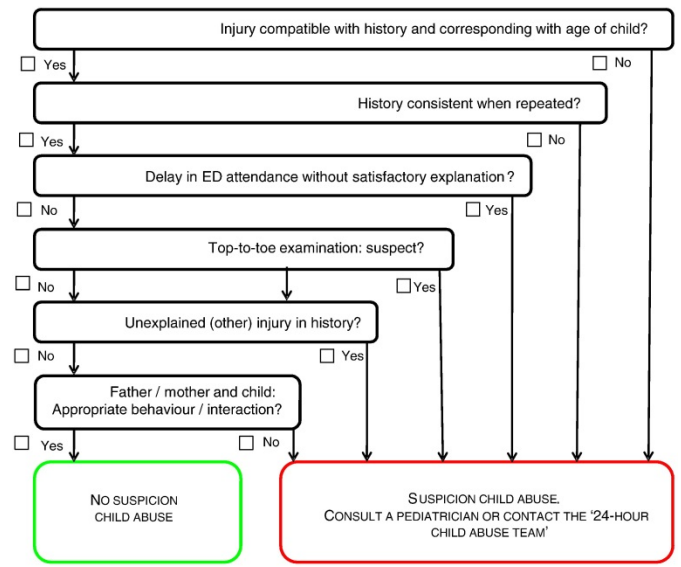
Injury compatible with history and corresponding with age of child?

☐ Yes

☐ No

History consistent when repeated?

☐ Yes

☐ No

Delay in ED attendance without satisfactory explanation?

☐ No

☐ Yes

Top-to-toe examination: suspect?

☐ No

☐ Yes

Unexplained (other) injury in history?

☐ No

☐ Yes

Father / mother and child: Appropriate behaviour / interaction?

☐ Yes

☐ No

NO SUSPICION CHILD ABUSE

SUSPICION CHILD ABUSE. CONSULT A PEDIATRICIAN OR CONTACT THE '24-HOUR CHILD ABUSE TEAM'